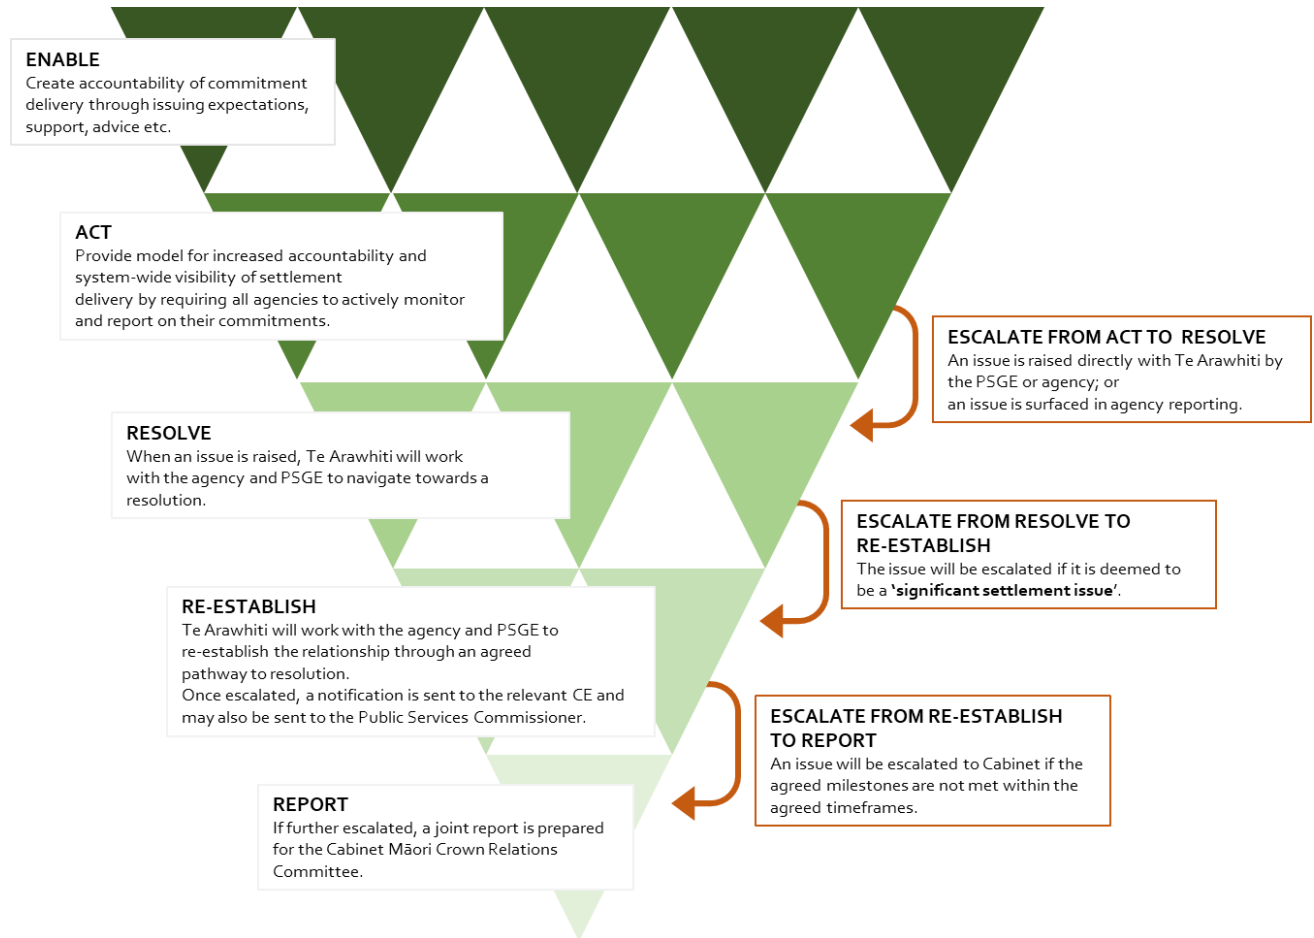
ENABLE
Create accountability of commitment delivery through issuing expectations, support, advice etc.

ACT
Provide model for increased accountability and system-wide visibility of settlement delivery by requiring all agencies to actively monitor and report on their commitments.

ESCALATE FROM ACT TO RESOLVE
An issue is raised directly with Te Arawhiti by the PSGE or agency; or
an issue is surfaced in agency reporting.

RESOLVE
When an issue is raised, Te Arawhiti will work with the agency and PSGE to navigate towards a resolution.

ESCALATE FROM RESOLVE TO RE-ESTABLISH
The issue will be escalated if it is deemed to be a **'significant settlement issue'**.

RE-ESTABLISH
Te Arawhiti will work with the agency and PSGE to re-establish the relationship through an agreed pathway to resolution.
Once escalated, a notification is sent to the relevant CE and may also be sent to the Public Services Commissioner.

ESCALATE FROM RE-ESTABLISH TO REPORT
An issue will be escalated to Cabinet if the agreed milestones are not met within the agreed timeframes.

REPORT
If further escalated, a joint report is prepared for the Cabinet Māori Crown Relations Committee.